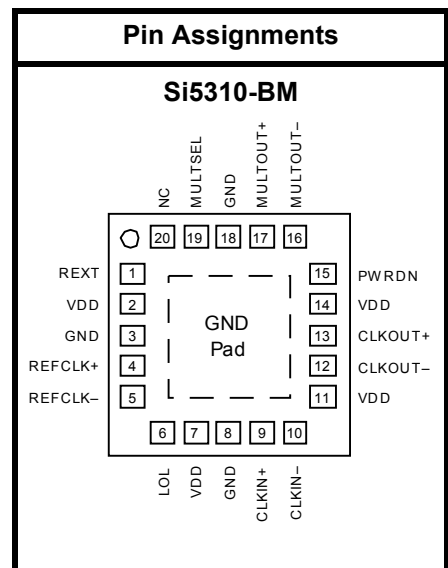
Pin Assignments

Si5310-BM

NC
MULTSEL
GND
MULTOUT+
MULTOUT–

20
19
18
17
16

REXT 1
VDD 2
GND 3
REFCLK+ 4
REFCLK– 5

GND
Pad

15 PWRDN
14 VDD
13 CLKOUT+
12 CLKOUT–
11 VDD

6
7
8
9
10

LOL
VDD
GND
CLKIN+
CLKIN–